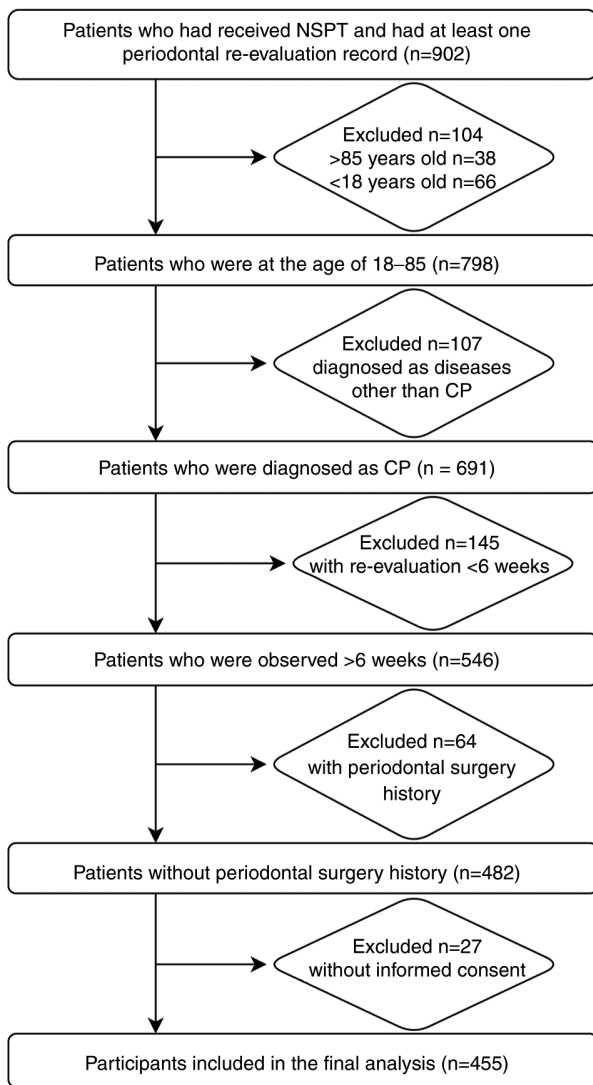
Patients who had received NSPT and had at least one periodontal re-evaluation record (n=902)

Excluded n=104
>85 years old n=38
<18 years old n=66

Patients who were at the age of 18–85 (n=798)

Excluded n=107
diagnosed as diseases other than CP

Patients who were diagnosed as CP (n = 691)

Excluded n=145
with re-evaluation <6 weeks

Patients who were observed >6 weeks (n=546)

Excluded n=64
with periodontal surgery history

Patients without periodontal surgery history (n=482)

Excluded n=27
without informed consent

Participants included in the final analysis (n=455)